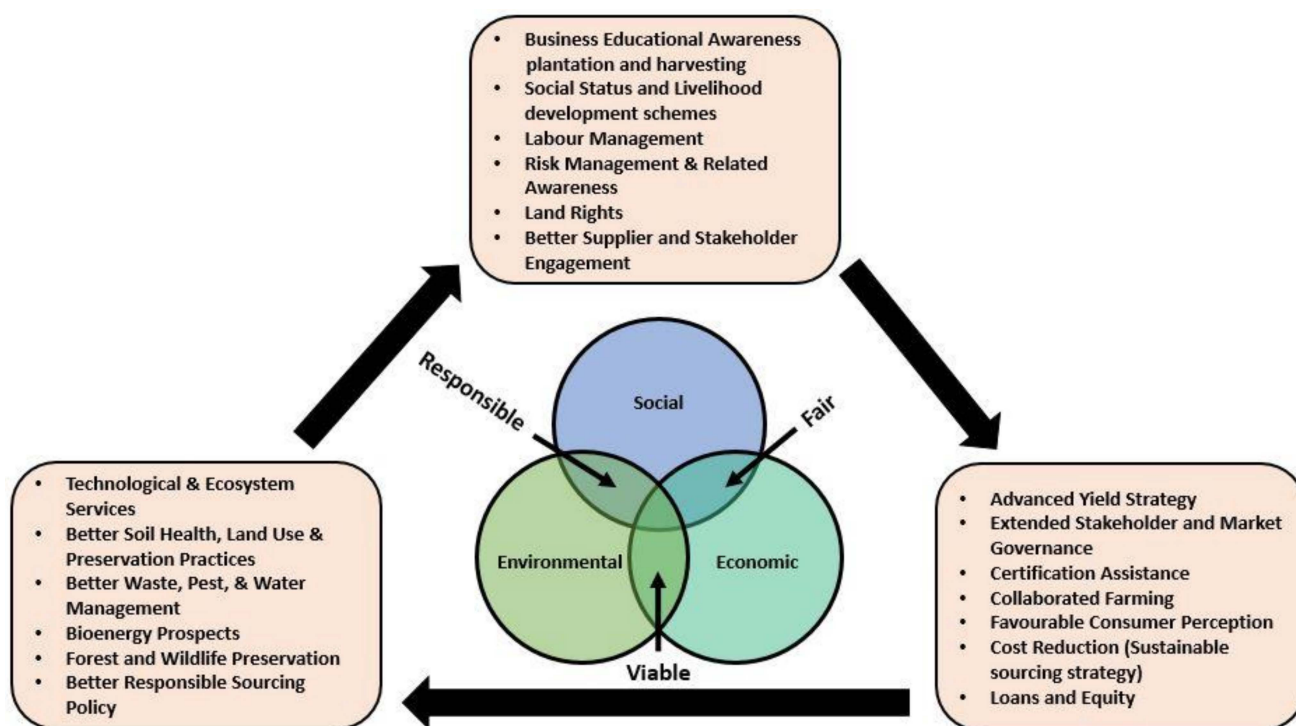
- Business Educational Awareness plantation and harvesting
- Social Status and Livelihood development schemes
- Labour Management
- Risk Management & Related Awareness
- Land Rights
- Better Supplier and Stakeholder Engagement

Responsible

Social

Fair

Environmental

Economic

Viable

- Technological & Ecosystem Services
- Better Soil Health, Land Use & Preservation Practices
- Better Waste, Pest, & Water Management
- Bioenergy Prospects
- Forest and Wildlife Preservation
- Better Responsible Sourcing Policy

- Advanced Yield Strategy
- Extended Stakeholder and Market Governance
- Certification Assistance
- Collaborated Farming
- Favourable Consumer Perception
- Cost Reduction (Sustainable sourcing strategy)
- Loans and Equity